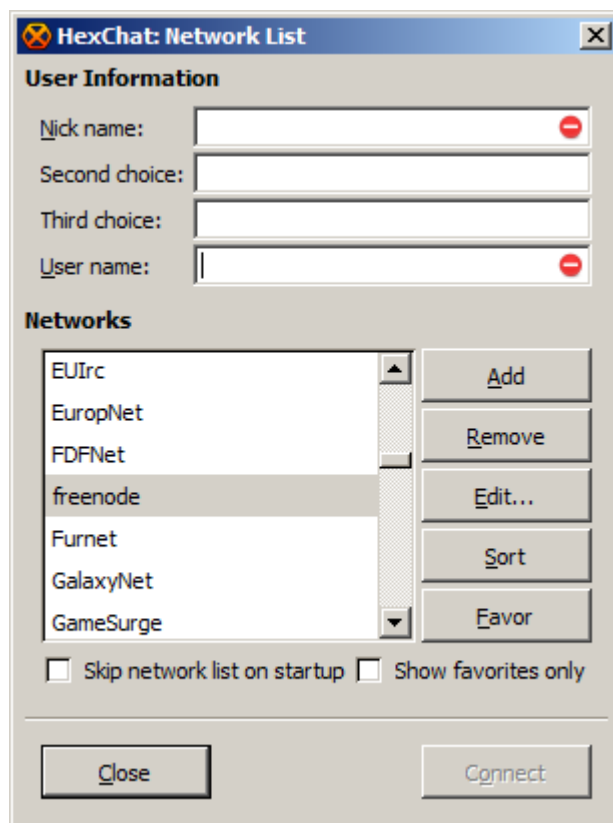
HexChat: Network List

User Information

Nick name:

Second choice:

Third choice:

User name:

Networks

EUIrc
EuropNet
FDFNet
freenode
Furnet
GalaxyNet
GameSurge

Add
Remove
Edit...
Sort
Favor

Skip network list on startup
Show favorites only

Close
Connect